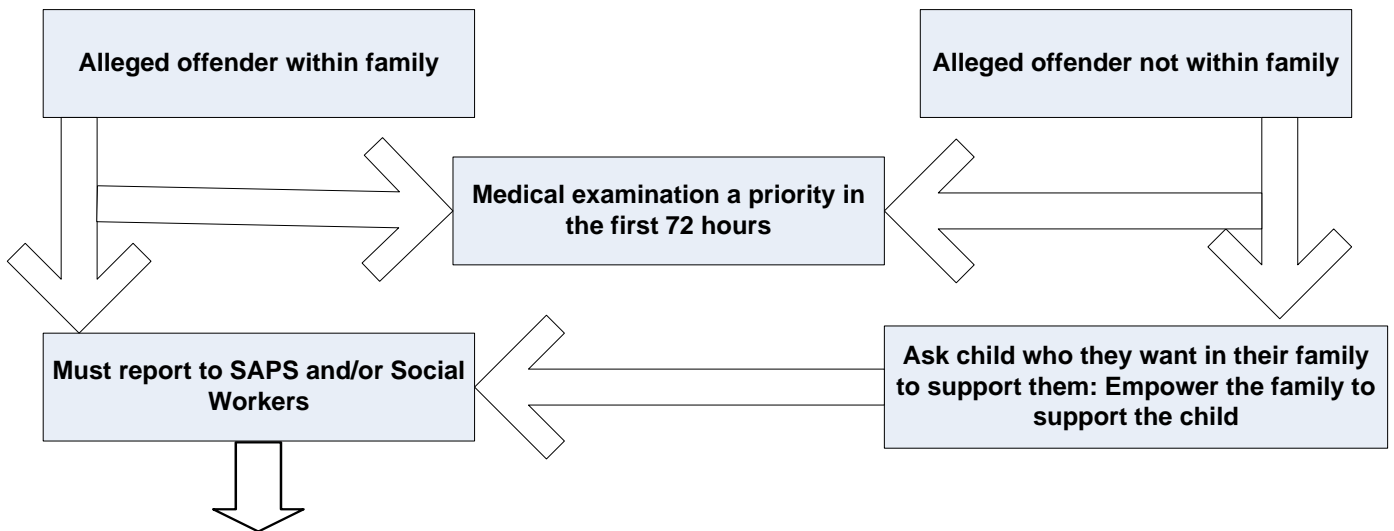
Alleged offender within family

Alleged offender not within family

Medical examination a priority in the first 72 hours

Must report to SAPS and/or Social Workers

Ask child who they want in their family to support them: Empower the family to support the child